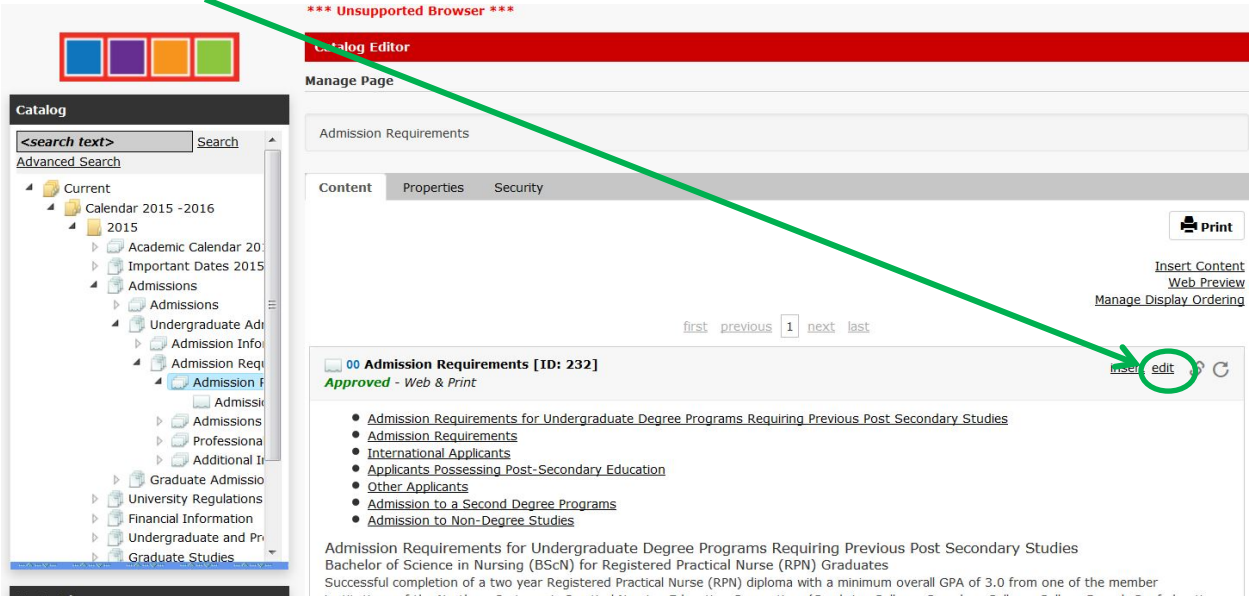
*** Unsupported Browser ***

Catalog Editor

Manage Page

Admission Requirements

Content | Properties | Security

Print

Insert Content
Web Preview
Manage Display Ordering

first previous 1 next last

00 Admission Requirements [ID: 232]
Approved - Web & Print

Insert edit

- Admission Requirements for Undergraduate Degree Programs Requiring Previous Post Secondary Studies
- Admission Requirements
- International Applicants
- Applicants Possessing Post-Secondary Education
- Other Applicants
- Admission to a Second Degree Programs
- Admission to Non-Degree Studies

Admission Requirements for Undergraduate Degree Programs Requiring Previous Post Secondary Studies
Bachelor of Science in Nursing (BScN) for Registered Practical Nurse (RPN) Graduates
Successful completion of a two year Registered Practical Nurse (RPN) diploma with a minimum overall GPA of 3.0 from one of the member

Catalog

<search text> Search
Advanced Search

Current
Calendar 2015 -2016
2015
Academic Calendar 201
Important Dates 2015
Admissions
Admissions
Undergraduate Adr
Admission Infor
Admission Requ
Admission R
Admissio
Admissions
Professiona
Additional In
Graduate Admissio
University Regulations
Financial Information
Undergraduate and Pr
Graduate Studies